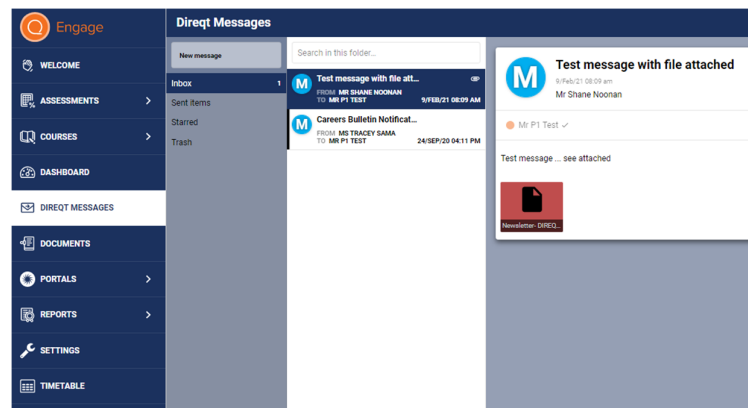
Engage

WELCOME
ASSESSMENTS
COURSES
DASHBOARD
DIREQT MESSAGES
DOCUMENTS
PORTALS
REPORTS
SETTINGS
TIMETABLE

Direqt Messages

New message

Inbox 1
Sent items
Starred
Trash

Search in this folder...

M Test message with file att...
FROM MR SHANE NOONAN
TO MR P1 TEST 9/FEB/21 08:09 AM

M Careers Bulletin Notificat...
FROM MS TRACEY SAMA
TO MR P1 TEST 24/SEP/20 04:11 PM

M Test message with file attached
9/Feb/21 08:09 am
Mr Shane Noonan

Mr P1 Test ✓

Test message ... see attached

Newsletter- DIREQ...